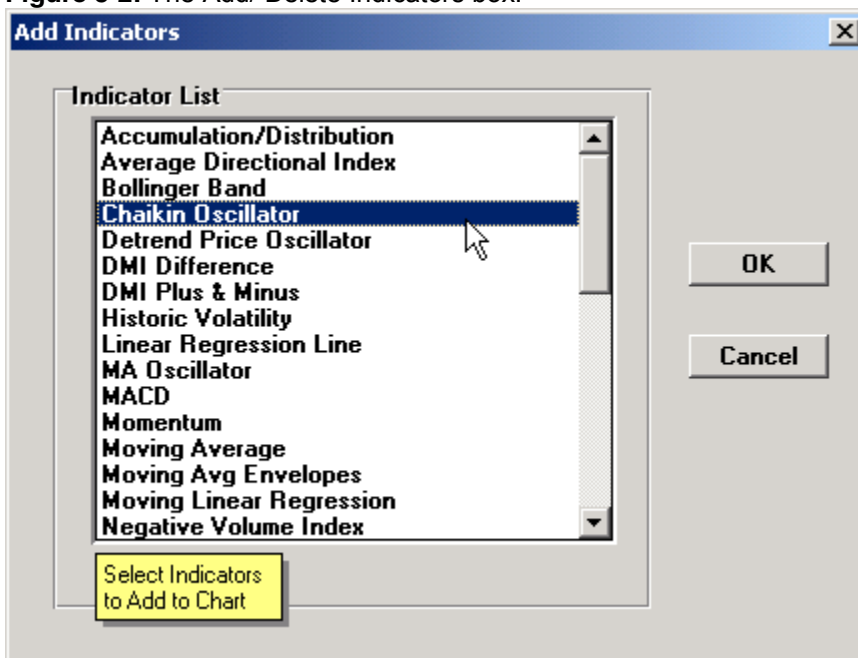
Figure 3-2: The Add/Delete Indicators box.

Add Indicators

Indicator List

Accumulation/Distribution
Average Directional Index
Bollinger Band
Chaikin Oscillator
Detrend Price Oscillator
DMI Difference
DMI Plus & Minus
Historic Volatility
Linear Regression Line
MA Oscillator
MACD
Momentum
Moving Average
Moving Avg Envelopes
Moving Linear Regression
Negative Volume Index

OK

Cancel

Select Indicators to Add to Chart